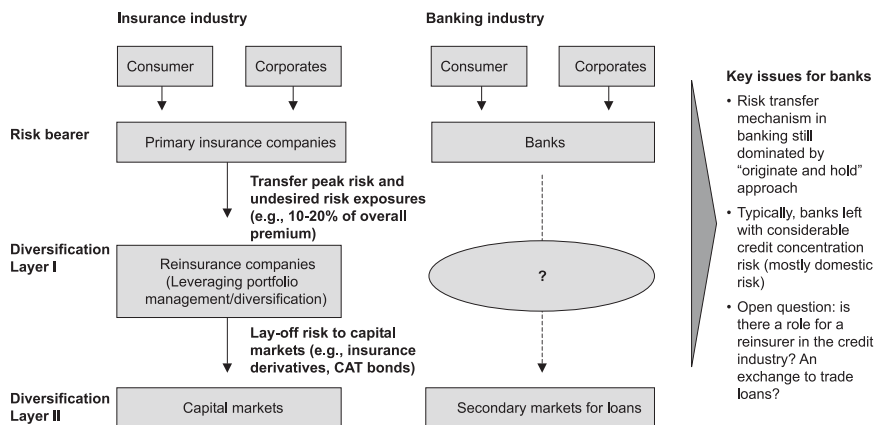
Insurance industry

Banking industry

Consumer

Corporates

Consumer

Corporates

Risk bearer

Primary insurance companies

Banks

Transfer peak risk and undesired risk exposures (e.g., 10-20% of overall premium)

Diversification Layer I

Reinsurance companies (Leveraging portfolio management/diversification)

?

Lay-off risk to capital markets (e.g., insurance derivatives, CAT bonds)

Diversification Layer II

Capital markets

Secondary markets for loans

Key issues for banks

• Risk transfer mechanism in banking still dominated by "originate and hold" approach

• Typically, banks left with considerable credit concentration risk (mostly domestic risk)

• Open question: is there a role for a reinsurer in the credit industry? An exchange to trade loans?